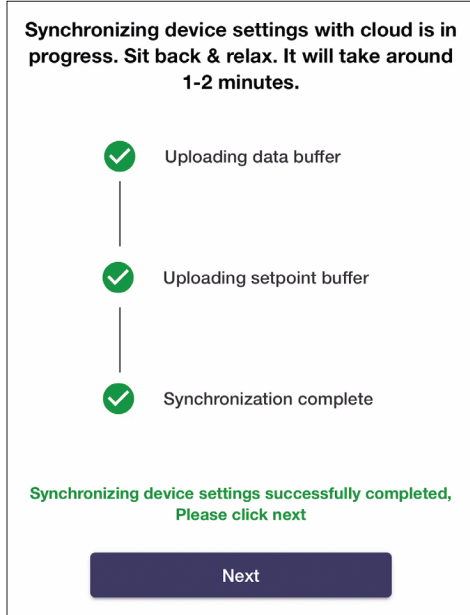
Synchronizing device settings with cloud is in progress. Sit back & relax. It will take around 1-2 minutes.

Uploading data buffer

Uploading setpoint buffer

Synchronization complete

Synchronizing device settings successfully completed, Please click next

Next